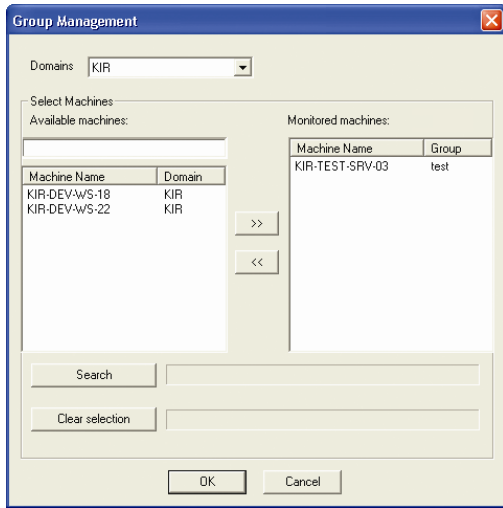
Group Management

Domains KIR

Select Machines

Available machines:

| Machine Name | Domain |
|---|---|
| KIR-DEV-WS-18 | KIR |
| KIR-DEV-WS-22 | KIR |

>>

<<

Monitored machines:

| Machine Name | Group |
|---|---|
| KIR-TEST-SRV-03 | test |

Search

Clear selection

OK

Cancel